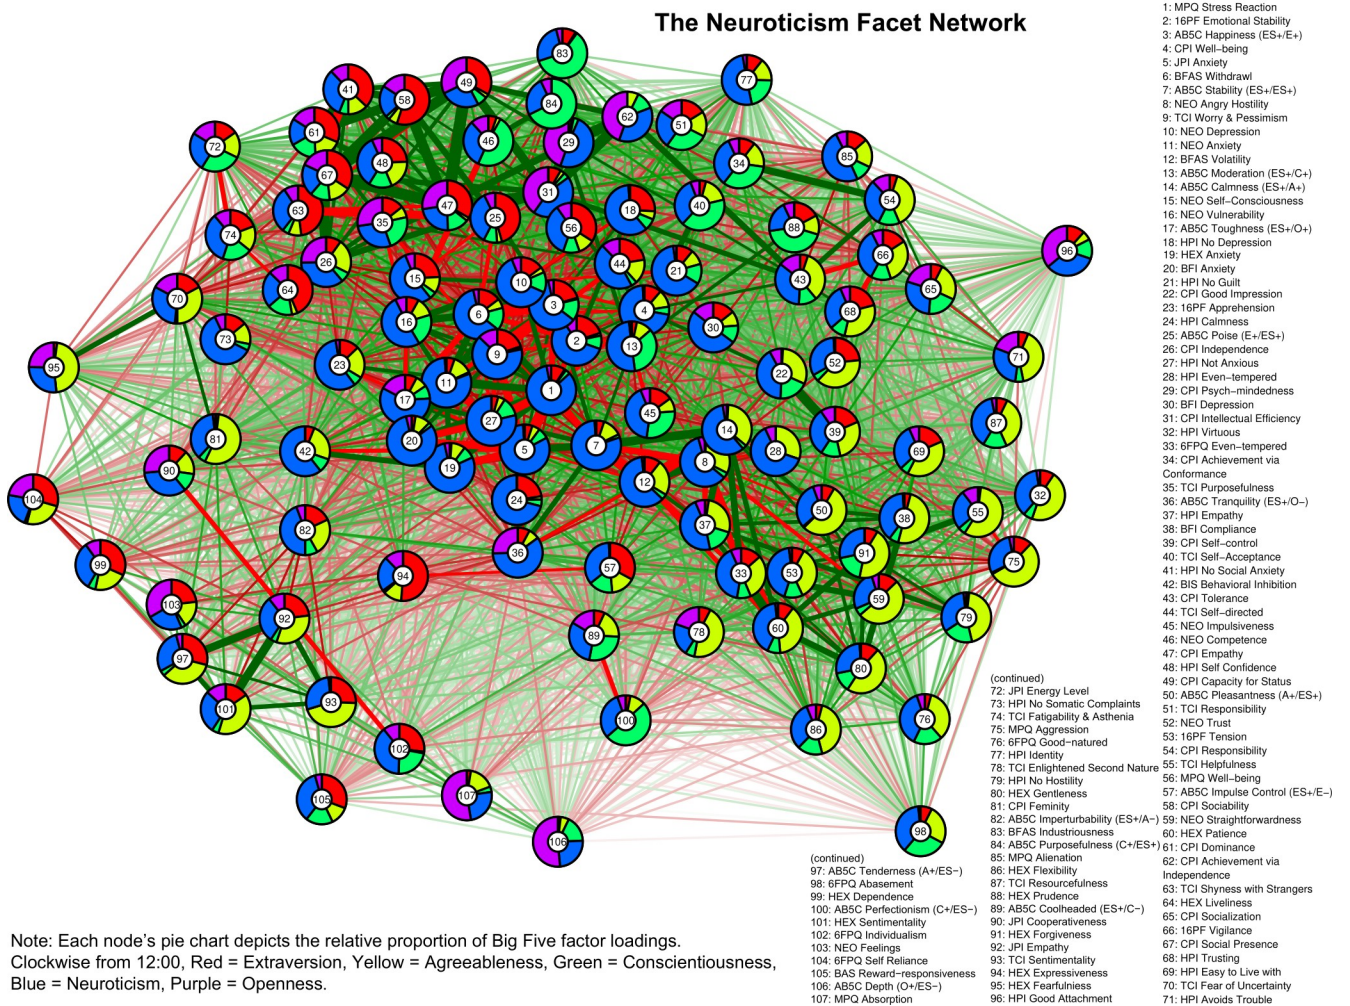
The Neuroticism Facet Network

1: MPQ Stress Reaction
2: 16PF Emotional Stability
3: AB5C Happiness (ES+/E+)
4: CPI Well–being
5: JPI Anxiety
6: BFAS Withdrawl
7: AB5C Stability (ES+/ES+)
8: NEO Angry Hostility
9: TCI Worry & Pessimism
10: NEO Depression
11: NEO Anxiety
12: BFAS Volatility
13: AB5C Moderation (ES+/C+)
14: AB5C Calmness (ES+/A+)
15: NEO Self–Consciousness
16: NEO Vulnerability
17: AB5C Toughness (ES+/O+)
18: HPI No Depression
19: HEX Anxiety
20: BFI Anxiety
21: HPI No Guilt
22: CPI Good Impression
23: 16PF Apprehension
24: HPI Calmness
25: AB5C Poise (E+/ES+)
26: CPI Independence
27: HPI Not Anxious
28: HPI Even–tempered
29: CPI Psych–mindedness
30: BFI Depression
31: CPI Intellectual Efficiency
32: HPI Virtuous
33: 6FPQ Even–tempered
34: CPI Achievement via Conformance
35: TCI Purposefulness
36: AB5C Tranquility (ES+/O–)
37: HPI Empathy
38: BFI Compliance
39: CPI Self–control
40: TCI Self–Acceptance
41: HPI No Social Anxiety
42: BIS Behavioral Inhibition
43: CPI Tolerance
44: TCI Self–directed
45: NEO Impulsiveness
46: NEO Competence
47: CPI Empathy
48: HPI Self Confidence
49: CPI Capacity for Status
50: AB5C Pleasantness (A+/ES+)
51: TCI Responsibility
52: NEO Trust
53: 16PF Tension
54: CPI Responsibility
55: TCI Helpfulness
56: MPQ Well–being
57: AB5C Impulse Control (ES+/E–)
58: CPI Sociability
59: NEO Straightforwardness
60: HEX Patience
61: CPI Dominance
62: CPI Achievement via Independence
63: TCI Shyness with Strangers
64: HEX Liveliness
65: CPI Socialization
66: 16PF Vigilance
67: CPI Social Presence
68: HPI Trusting
69: HPI Easy to Live with
70: TCI Fear of Uncertainty
71: HPI Avoids Trouble

(continued)
72: JPI Energy Level
73: HPI No Somatic Complaints
74: TCI Fatigability & Asthenia
75: MPQ Aggression
76: 6FPQ Good–natured
77: HPI Identity
78: TCI Enlightened Second Nature
79: HPI No Hostility
80: HEX Gentleness
81: CPI Feminity
82: AB5C Imperturbability (ES+/A–)
83: BFAS Industriousness
84: AB5C Purposefulness (C+/ES+)
85: MPQ Alienation
86: HEX Flexibility
87: TCI Resourcefulness
88: HEX Prudence
89: AB5C Coolheaded (ES+/C–)
90: JPI Cooperativeness
91: HEX Forgiveness
92: JPI Empathy
93: TCI Sentimentality
94: HEX Expressiveness
95: HEX Fearfulness
96: HPI Good Attachment

(continued)
97: AB5C Tenderness (A+/ES–)
98: 6FPQ Abasement
99: HEX Dependence
100: AB5C Perfectionism (C+/ES–)
101: HEX Sentimentality
102: 6FPQ Individualism
103: NEO Feelings
104: 6FPQ Self Reliance
105: BAS Reward–responsiveness
106: AB5C Depth (O+/ES–)
107: MPQ Absorption

Note: Each node's pie chart depicts the relative proportion of Big Five factor loadings. Clockwise from 12:00, Red = Extraversion, Yellow = Agreeableness, Green = Conscientiousness, Blue = Neuroticism, Purple = Openness.

83 49 77 41 58 84 62 51 29 72 61 46 34 85 48 67 31 18 40 54 47 25 56 63 35 88 96 74 44 21 66 26 10 64 15 43 65 70 3 4 68 6 16 30 73 2 13 71 9 23 22 52 95 11 1 17 45 14 39 87 27 81 20 42 7 28 69 5 19 8 90 32 24 12 104 50 38 55 37 82 36 91 75 57 99 94 33 53 59 103 92 79 89 78 60 97 80 93 101 100 76 86 102 105 107 98 106